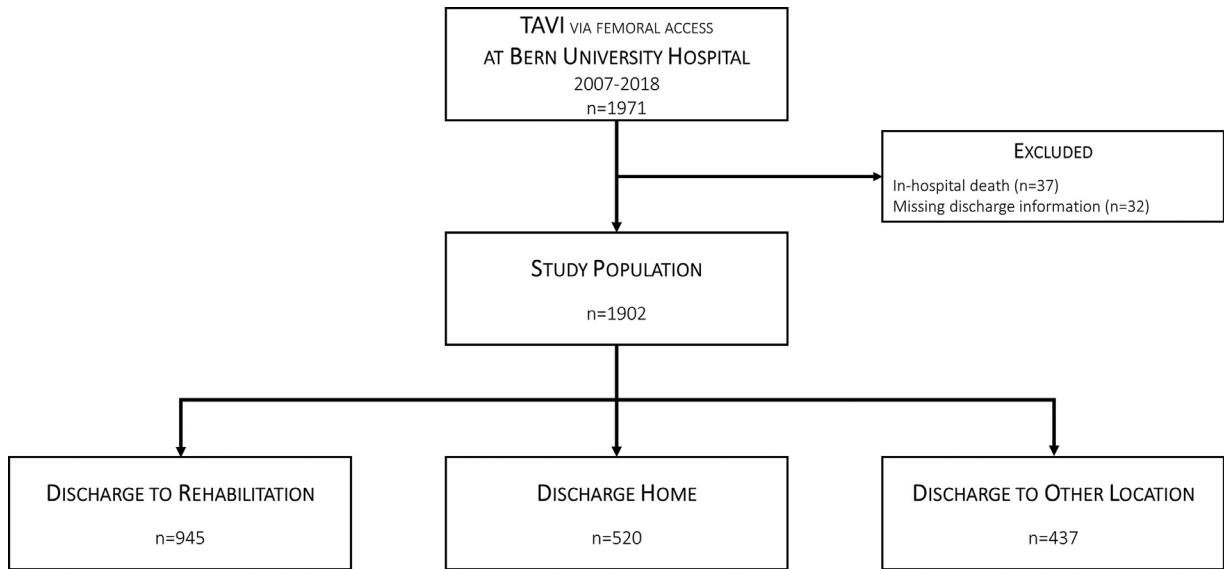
TAVI via femoral access
at Bern University Hospital
2007-2018
n=1971

Excluded
In-hospital death (n=37)
Missing discharge information (n=32)

Study Population
n=1902

Discharge to Rehabilitation
n=945

Discharge Home
n=520

Discharge to Other Location
n=437